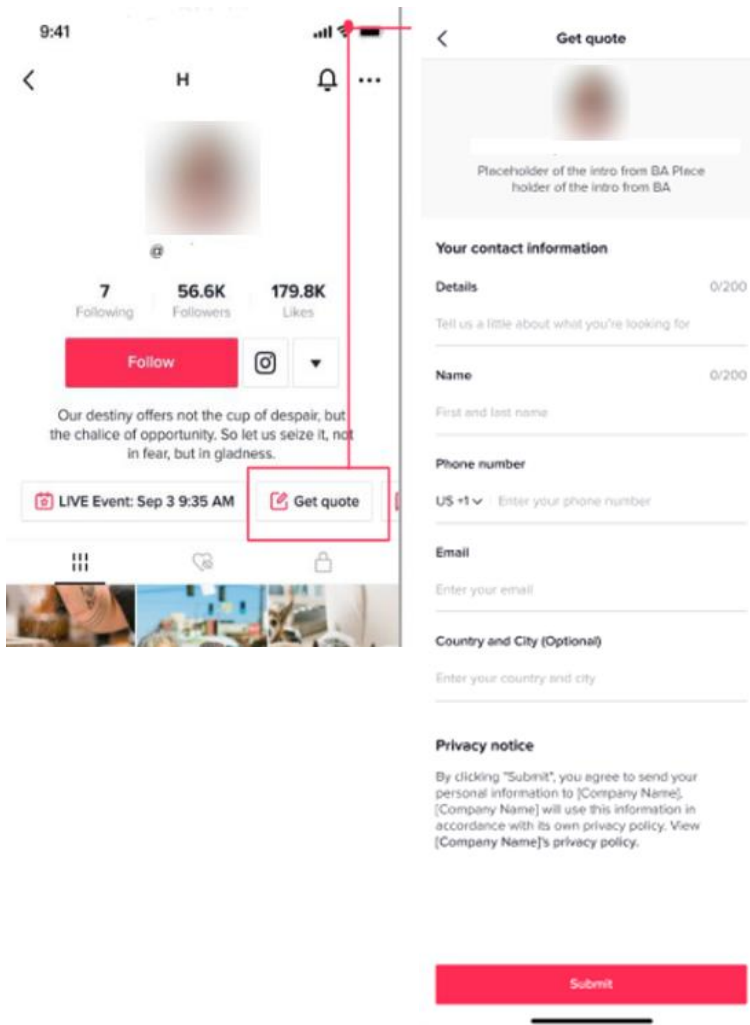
9:41

H

@

7
Following

56.6K
Followers

179.8K
Likes

Follow

Our destiny offers not the cup of despair, but the chalice of opportunity. So let us seize it, not in fear, but in gladness.

LIVE Event: Sep 3 9:35 AM

Get quote

Get quote

Placeholder of the intro from BA Place holder of the intro from BA

Your contact information

Details 0/200

Tell us a little about what you're looking for

Name 0/200

First and last name

Phone number

US +1 Enter your phone number

Email

Enter your email

Country and City (Optional)

Enter your country and city

Privacy notice

By clicking "Submit", you agree to send your personal information to [Company Name]. [Company Name] will use this information in accordance with its own privacy policy. View [Company Name]'s privacy policy.

Submit